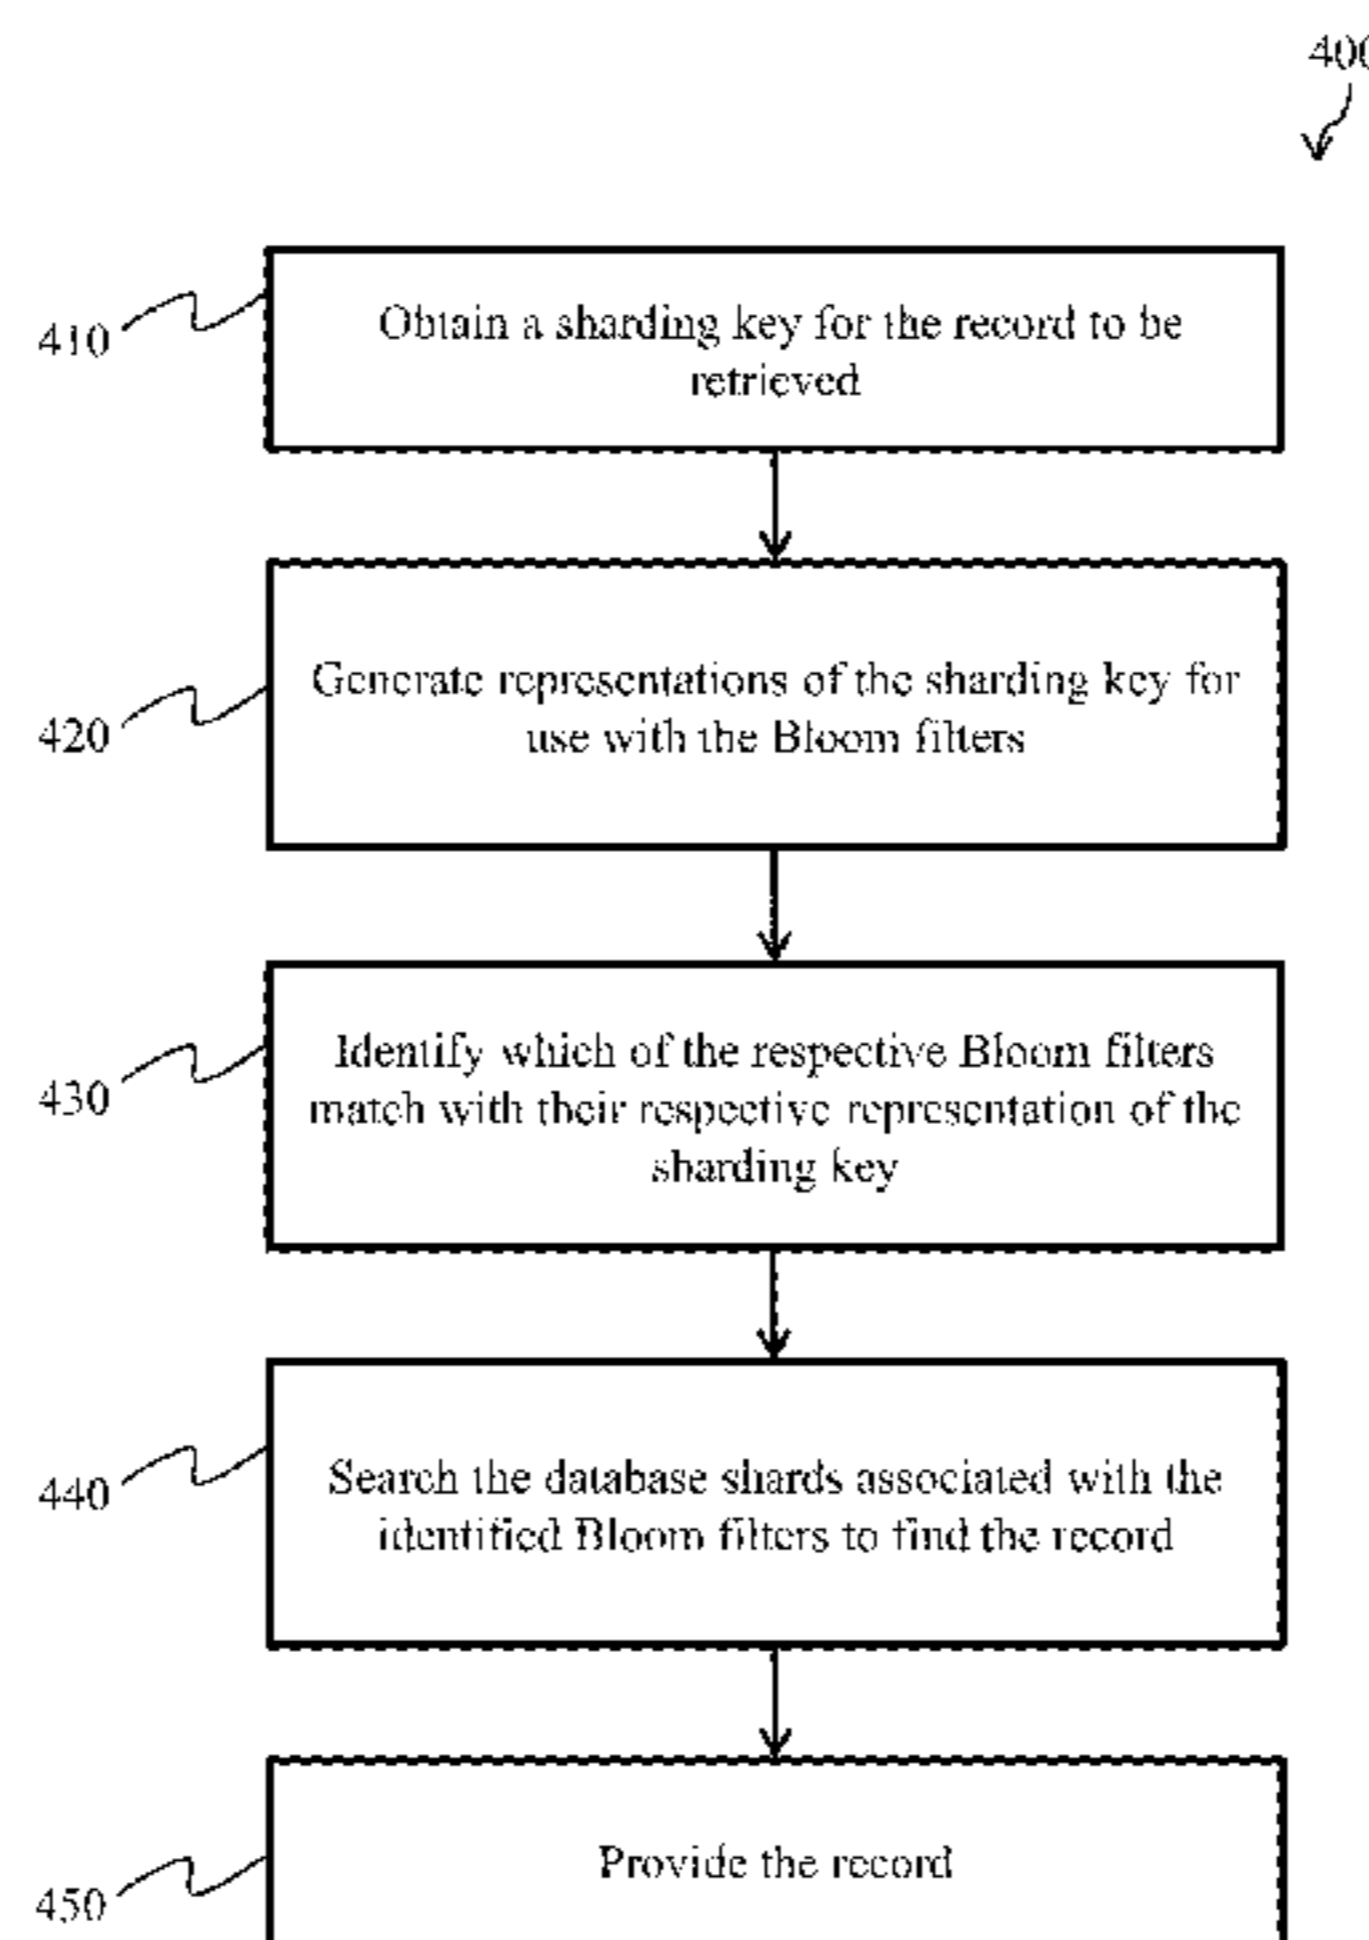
400

410

Obtain a sharding key for the record to be retrieved

420

Generate representations of the sharding key for use with the Bloom filters

430

Identify which of the respective Bloom filters match with their respective representation of the sharding key

440

Search the database shards associated with the identified Bloom filters to find the record

450

Provide the record